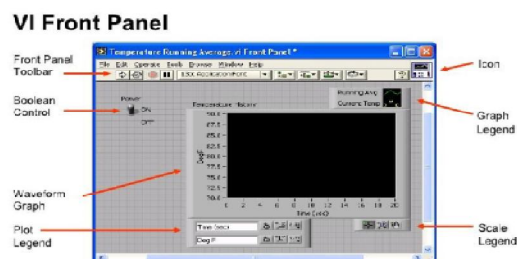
VI Front Panel

Front Panel Toolbar

Boolean Control

Waveform Graph

Plot Legend

Icon

Graph Legend

Scale Legend

Temperature Running Average.vi Front Panel *

File Edit Operate Tools Browse Window Help

13pt Application Font

Power

ON

OFF

Temperature History

Running Avg

Current Temp

90.0
87.5
85.0
82.5
80.0
77.5
75.0
72.5
70.0

Deg F

0 2 4 6 8 10 12 14 16 18 20

Time (sec)

Time (sec)

Deg F